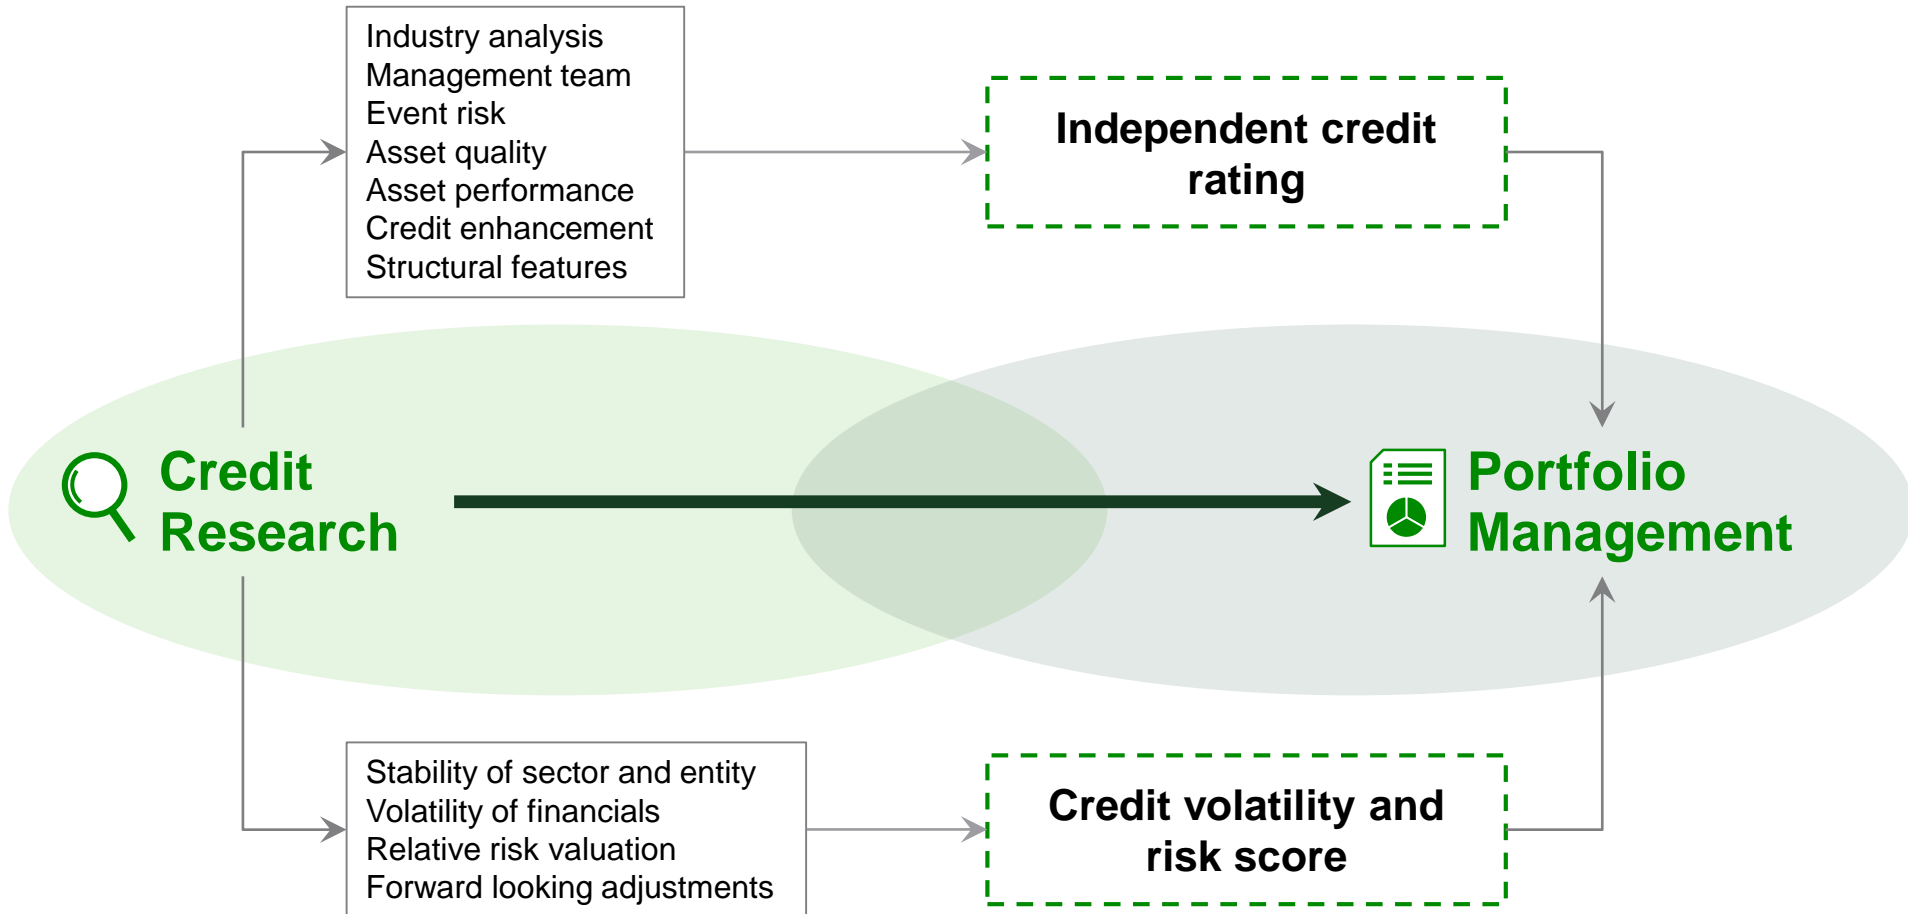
Industry analysis
Management team
Event risk
Asset quality
Asset performance
Credit enhancement
Structural features

Independent credit rating

Credit Research

Portfolio Management

Stability of sector and entity
Volatility of financials
Relative risk valuation
Forward looking adjustments

Credit volatility and risk score